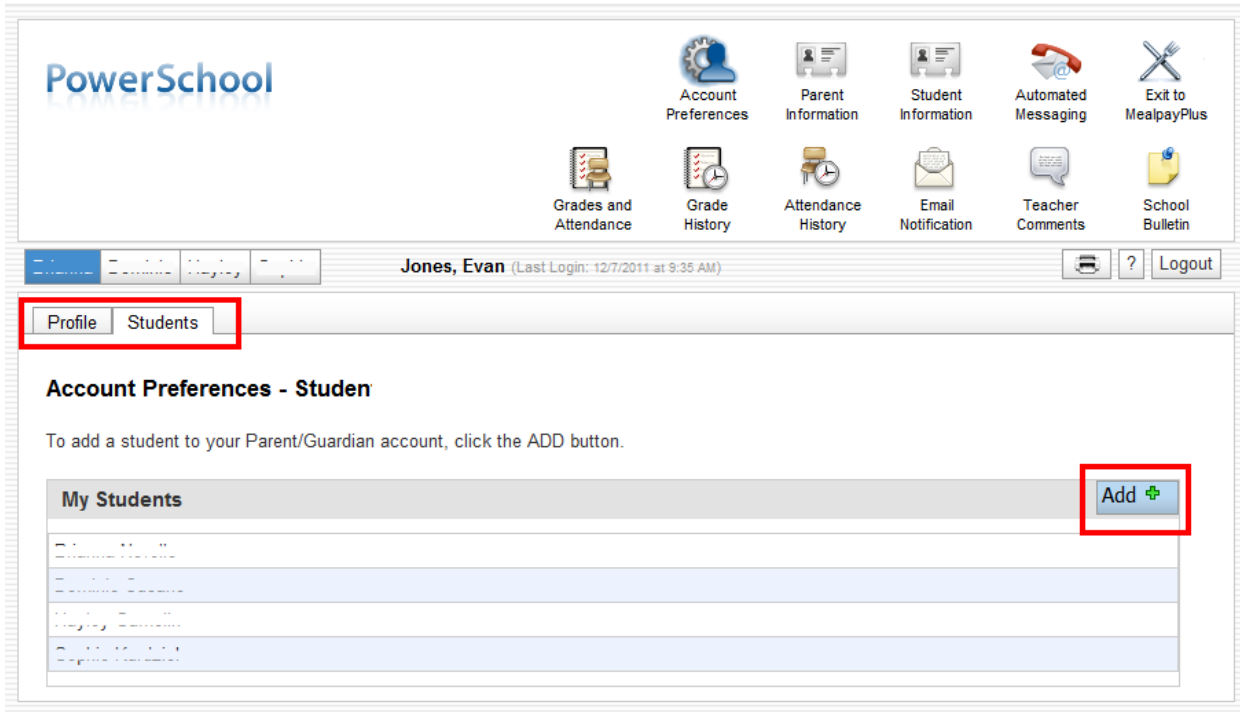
PowerSchool

Account Preferences
Parent Information
Student Information
Automated Messaging
Exit to MealpayPlus

Grades and Attendance
Grade History
Attendance History
Email Notification
Teacher Comments
School Bulletin

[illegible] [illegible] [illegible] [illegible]

Jones, Evan (Last Login: 12/7/2011 at 9:35 AM)

? Logout

Profile Students

Account Preferences - Studen

To add a student to your Parent/Guardian account, click the ADD button.

My Students

Add

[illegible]
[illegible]
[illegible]
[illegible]